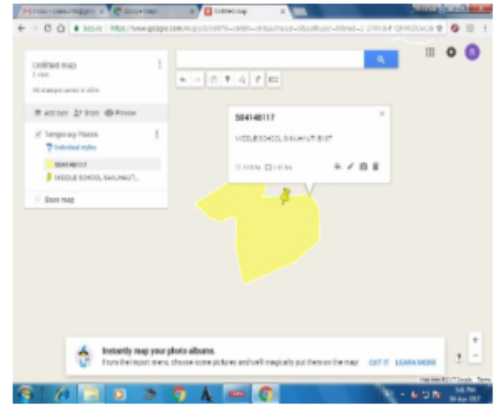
Untitled map

All changes saved in Drive

Add layer Share Preview

Temporary Places

Individual styles

584148117

MIDDLE SCHOOL SAUHAUT...

Base map

584148117

MIDDLE SCHOOL SAUHAUT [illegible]

Instantly map your photo albums

From the import menu, choose some pictures and we'll magically put them on the map

GOT IT

LEARN MORE